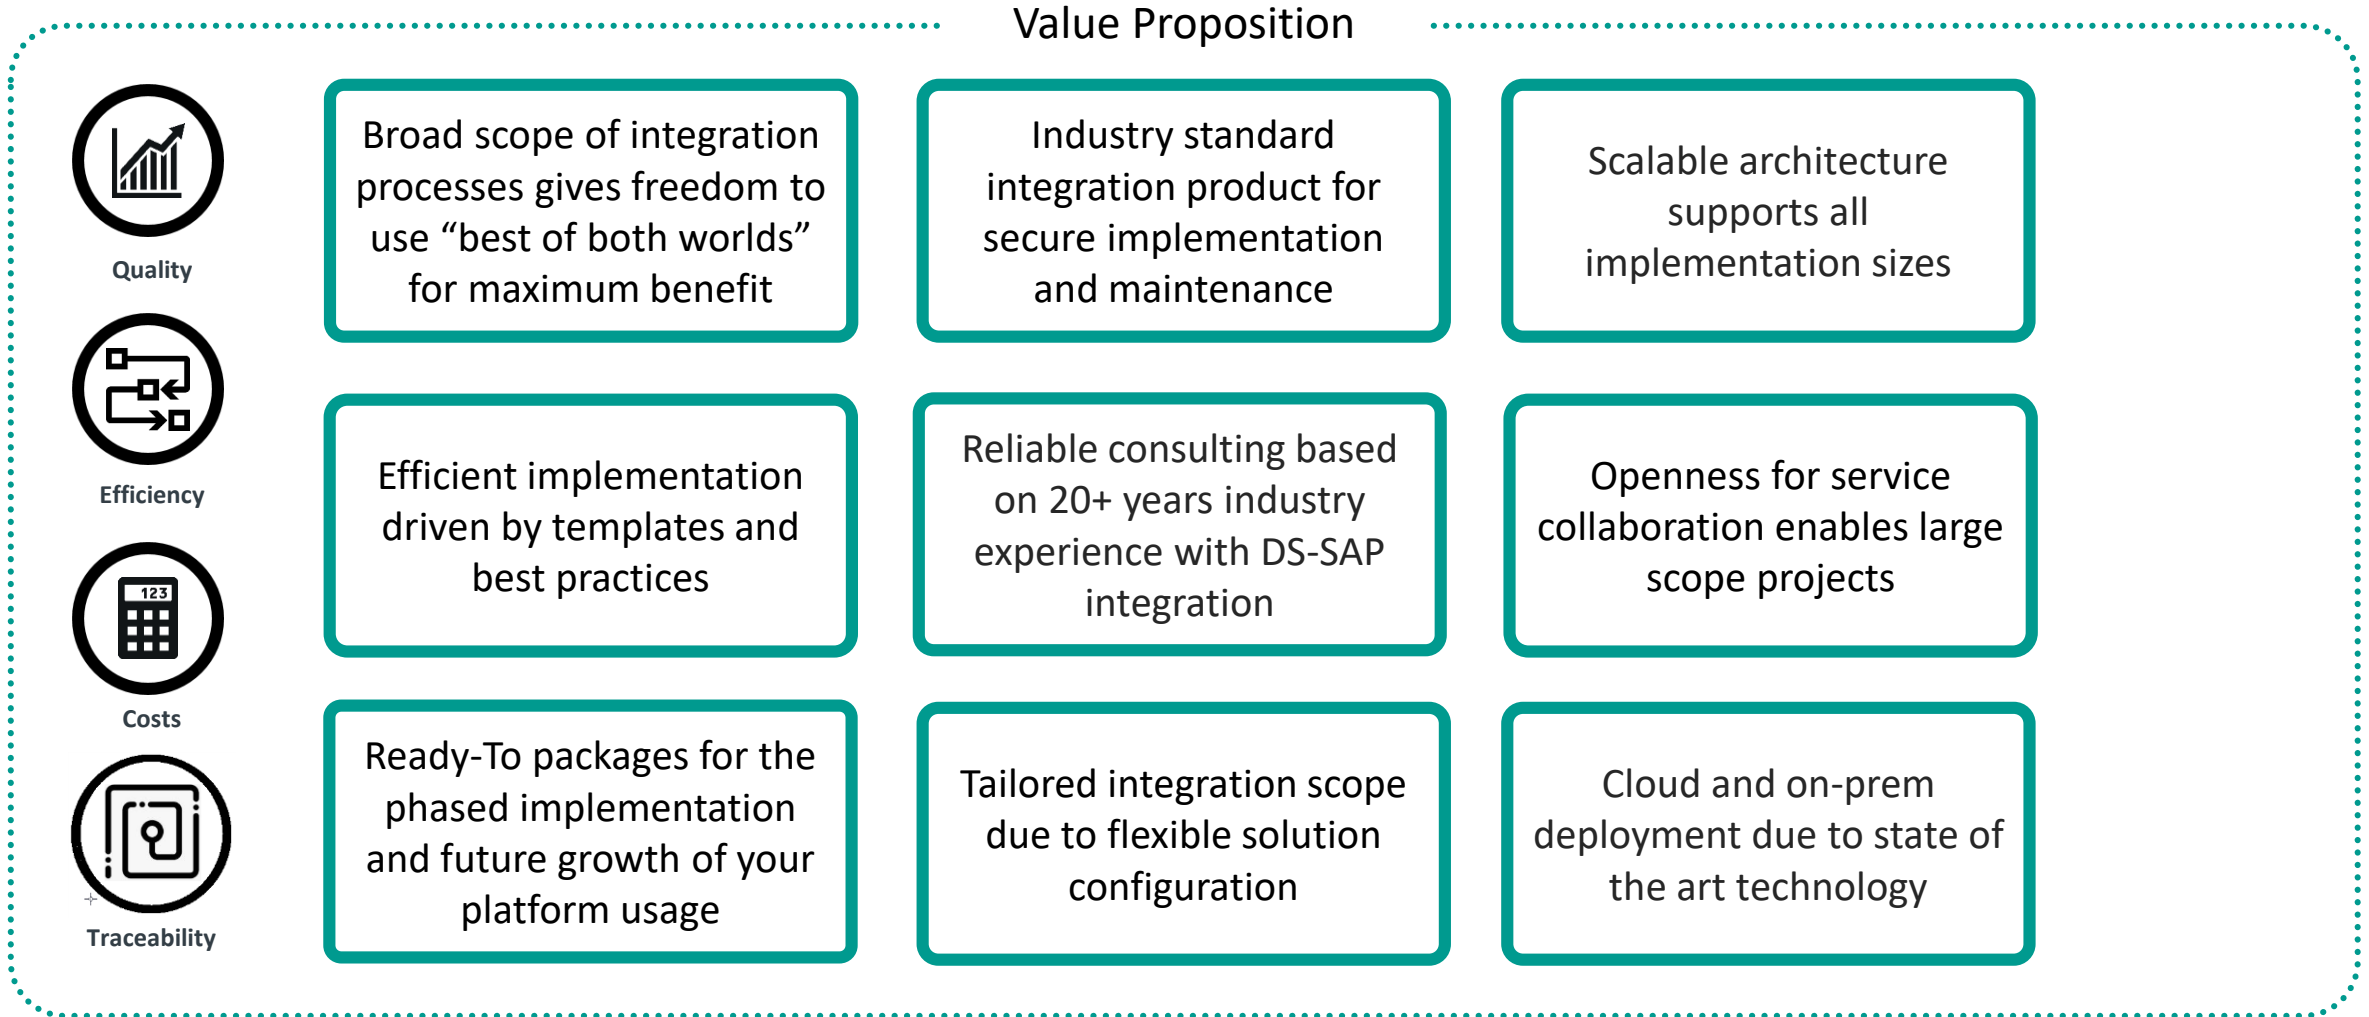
Value Proposition

Quality

Efficiency

123

Costs

Traceability

Broad scope of integration processes gives freedom to use “best of both worlds” for maximum benefit

Industry standard integration product for secure implementation and maintenance

Scalable architecture supports all implementation sizes

Efficient implementation driven by templates and best practices

Reliable consulting based on 20+ years industry experience with DS-SAP integration

Openness for service collaboration enables large scope projects

Ready-To packages for the phased implementation and future growth of your platform usage

Tailored integration scope due to flexible solution configuration

Cloud and on-prem deployment due to state of the art technology